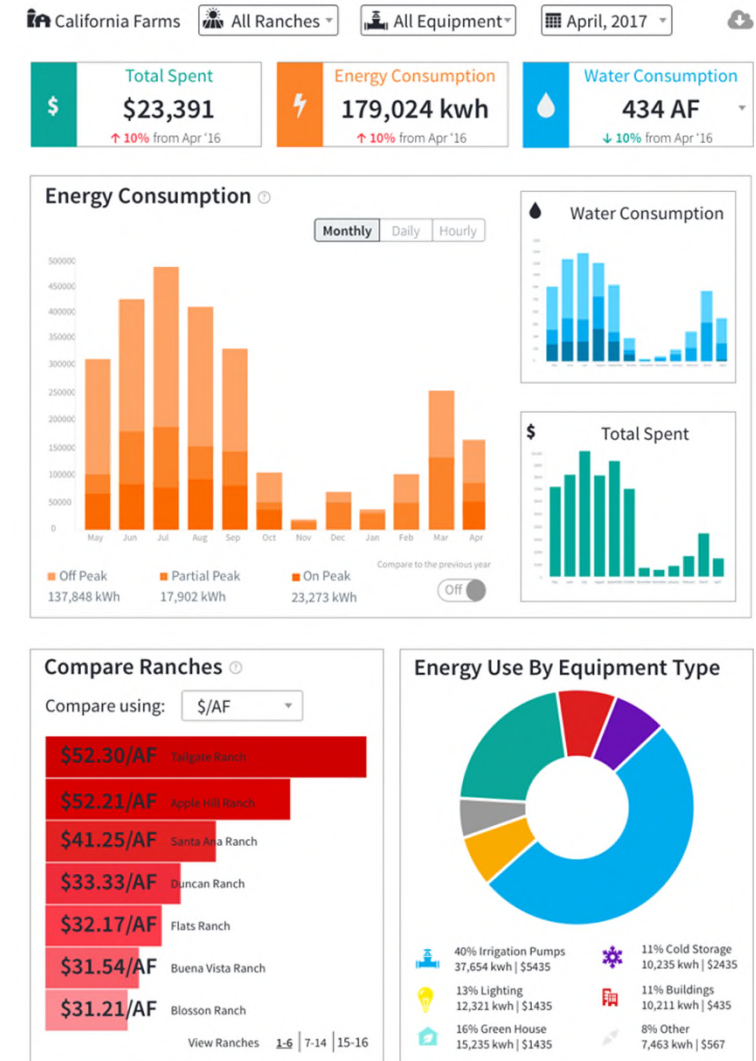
California Farms All Ranches All Equipment April, 2017

$ Total Spent
$23,391
↑ 10% from Apr '16

Energy Consumption
179,024 kwh
↑ 10% from Apr '16

Water Consumption
434 AF
↓ 10% from Apr '16

Energy Consumption

Monthly Daily Hourly

500000
450000
400000
350000
300000
250000
200000
150000
100000
50000
0

May Jun Jul Aug Sep Oct Nov Dec Jan Feb Mar Apr

Off Peak
137,848 kWh

Partial Peak
17,902 kWh

On Peak
23,273 kWh

Compare to the previous year
Off

Water Consumption

$ Total Spent

Compare Ranches

Compare using: $/AF

$52.30/AF Tailgate Ranch
$52.21/AF Apple Hill Ranch
$41.25/AF Santa Ana Ranch
$33.33/AF Duncan Ranch
$32.17/AF Flats Ranch
$31.54/AF Buena Vista Ranch
$31.21/AF Blosson Ranch

View Ranches 1-6 | 7-14 | 15-16

Energy Use By Equipment Type

40% Irrigation Pumps
37,654 kwh | $5435

11% Cold Storage
10,235 kwh | $2435

13% Lighting
12,321 kwh | $1435

11% Buildings
10,211 kwh | $2435

16% Green House
15,235 kwh | $1435

8% Other
7,463 kwh | $567